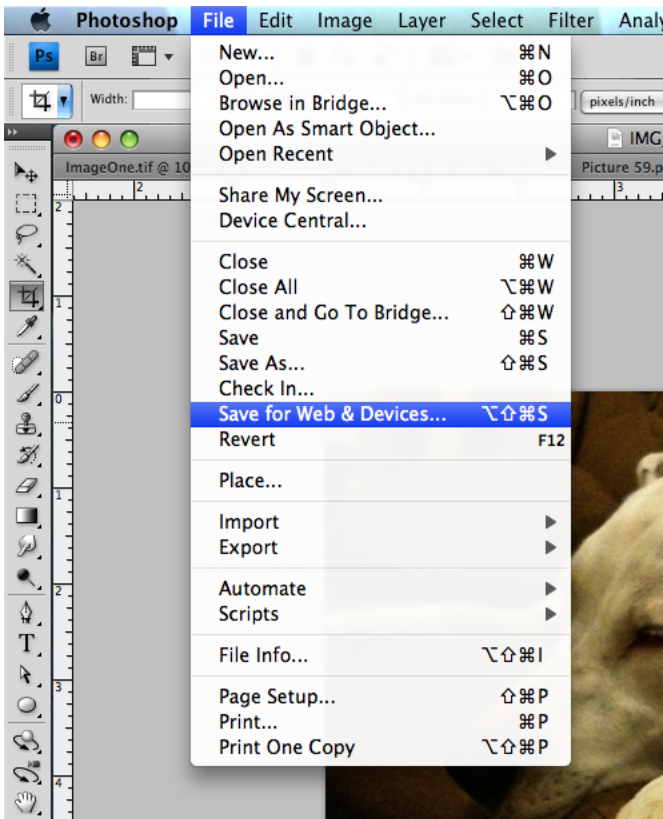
Photoshop File Edit Image Layer Select Filter Analy

Ps Br

Width: pixels/inch

ImageOne.tif @ 10 IMG Picture 59.p

New... ⌘N
Open... ⌘O
Browse in Bridge... ⌥⌘O
Open As Smart Object...
Open Recent

Share My Screen...
Device Central...

Close ⌘W
Close All ⌥⌘W
Close and Go To Bridge... ⇧⌘W
Save ⌘S
Save As... ⇧⌘S
Check In...
Save for Web & Devices... ⌥⇧⌘S
Revert F12

Place...

Import
Export

Automate
Scripts

File Info... ⌥⇧⌘I

Page Setup... ⇧⌘P
Print... ⌘P
Print One Copy ⌥⇧⌘P